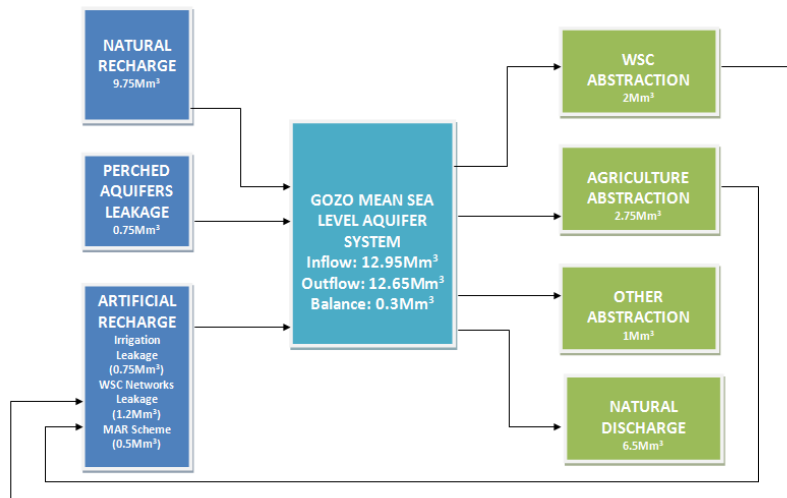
NATURAL RECHARGE
9.75Mm³

PERCHED AQUIFERS LEAKAGE
0.75Mm³

ARTIFICIAL RECHARGE
Irrigation Leakage (0.75Mm³)
WSC Networks Leakage (1.2Mm³)
MAR Scheme (0.5Mm³)

GOZO MEAN SEA LEVEL AQUIFER SYSTEM
Inflow: 12.95Mm³
Outflow: 12.65Mm³
Balance: 0.3Mm³

WSC ABSTRACTION
2Mm³

AGRICULTURE ABSTRACTION
2.75Mm³

OTHER ABSTRACTION
1Mm³

NATURAL DISCHARGE
6.5Mm³